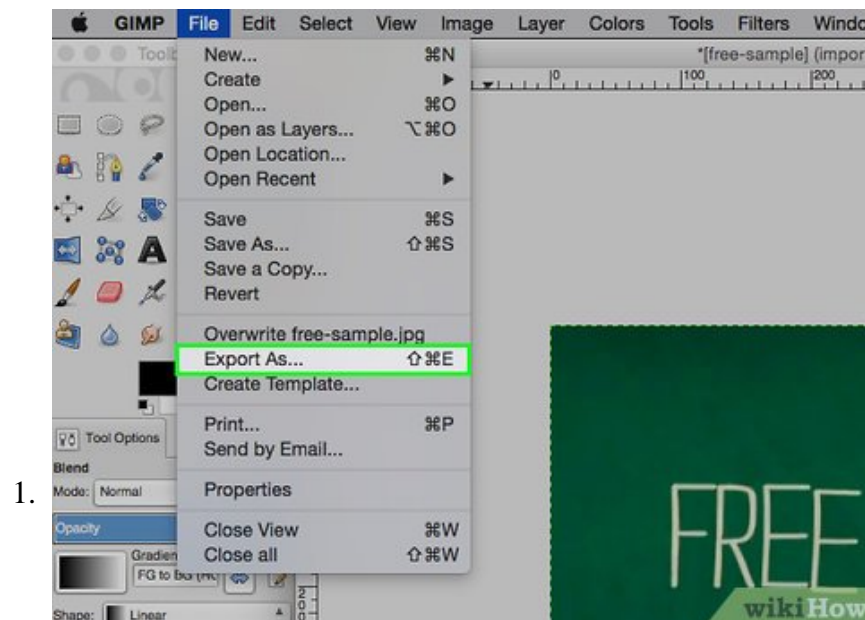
GIMP File Edit Select View Image Layer Colors Tools Filters Windo

Toolb

*[free-sample] (impor

0 100 200

New... ⌘N
Create ▶
Open... ⌘O
Open as Layers... ⌥⌘O
Open Location...
Open Recent ▶

Save ⌘S
Save As... ⇧⌘S
Save a Copy...
Revert

Overwrite free-sample.jpg
Export As... ⇧⌘E
Create Template...

Print... ⌘P
Send by Email...

Properties

Close View ⌘W
Close all ⇧⌘W

Tool Options
Blend
Mode: Normal
Opacity
Gradien
FG to BG (RG
Shape: Linear

1.

FREE

wikiHow